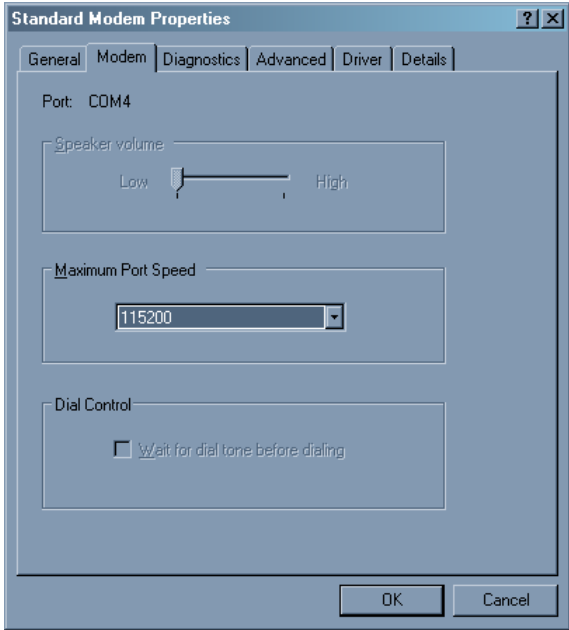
Standard Modem Properties

?

X

General

Modem

Diagnostics

Advanced

Driver

Details

Port: COM4

Speaker volume

Low

High

Maximum Port Speed

115200

Dial Control

Wait for dial tone before dialing

OK

Cancel